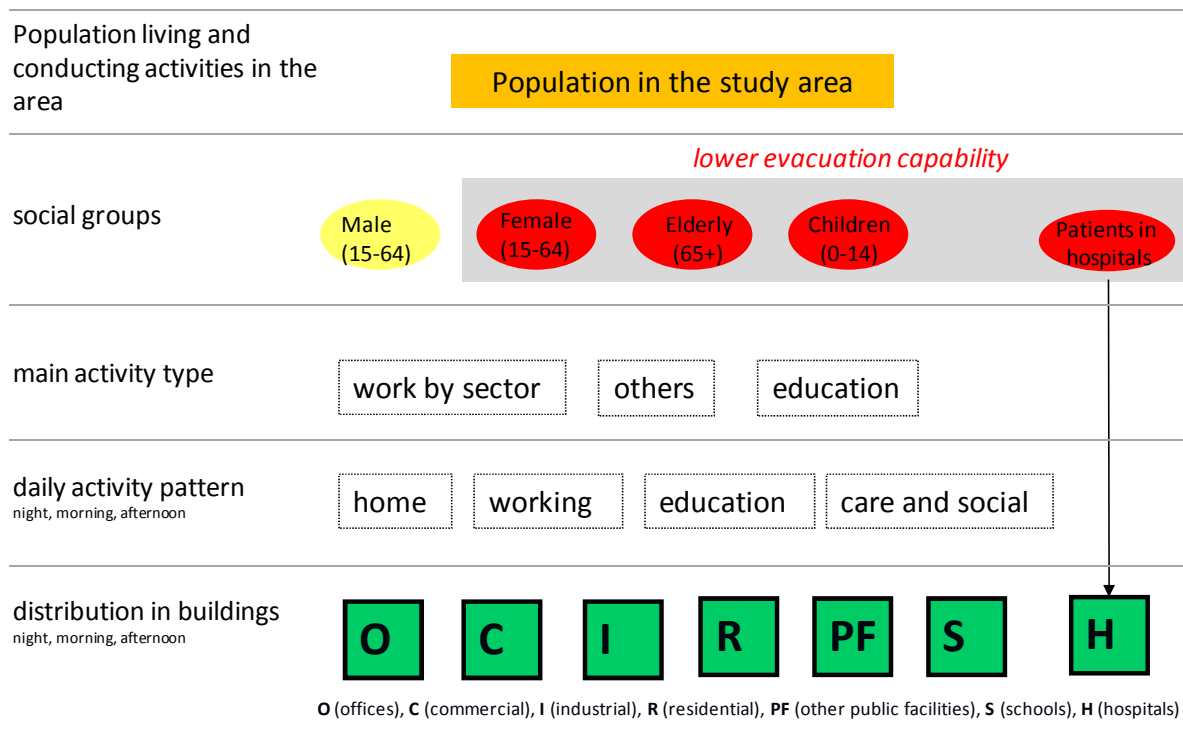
Population living and conducting activities in the area

Population in the study area

lower evacuation capability

social groups

Male (15-64)

Female (15-64)

Elderly (65+)

Children (0-14)

Patients in hospitals

main activity type

work by sector

others

education

daily activity pattern
night, morning, afternoon

home

working

education

care and social

distribution in buildings
night, morning, afternoon

O

C

I

R

PF

S

H

**O** (offices), **C** (commercial), **I** (industrial), **R** (residential), **PF** (other public facilities), **S** (schools), **H** (hospitals)